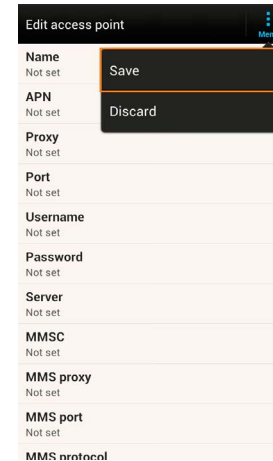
Edit access point

Men

Name
Not set

Save

APN
Not set

Discard

Proxy
Not set

Port
Not set

Username
Not set

Password
Not set

Server
Not set

MMSC
Not set

MMS proxy
Not set

MMS port
Not set

MMS protocol